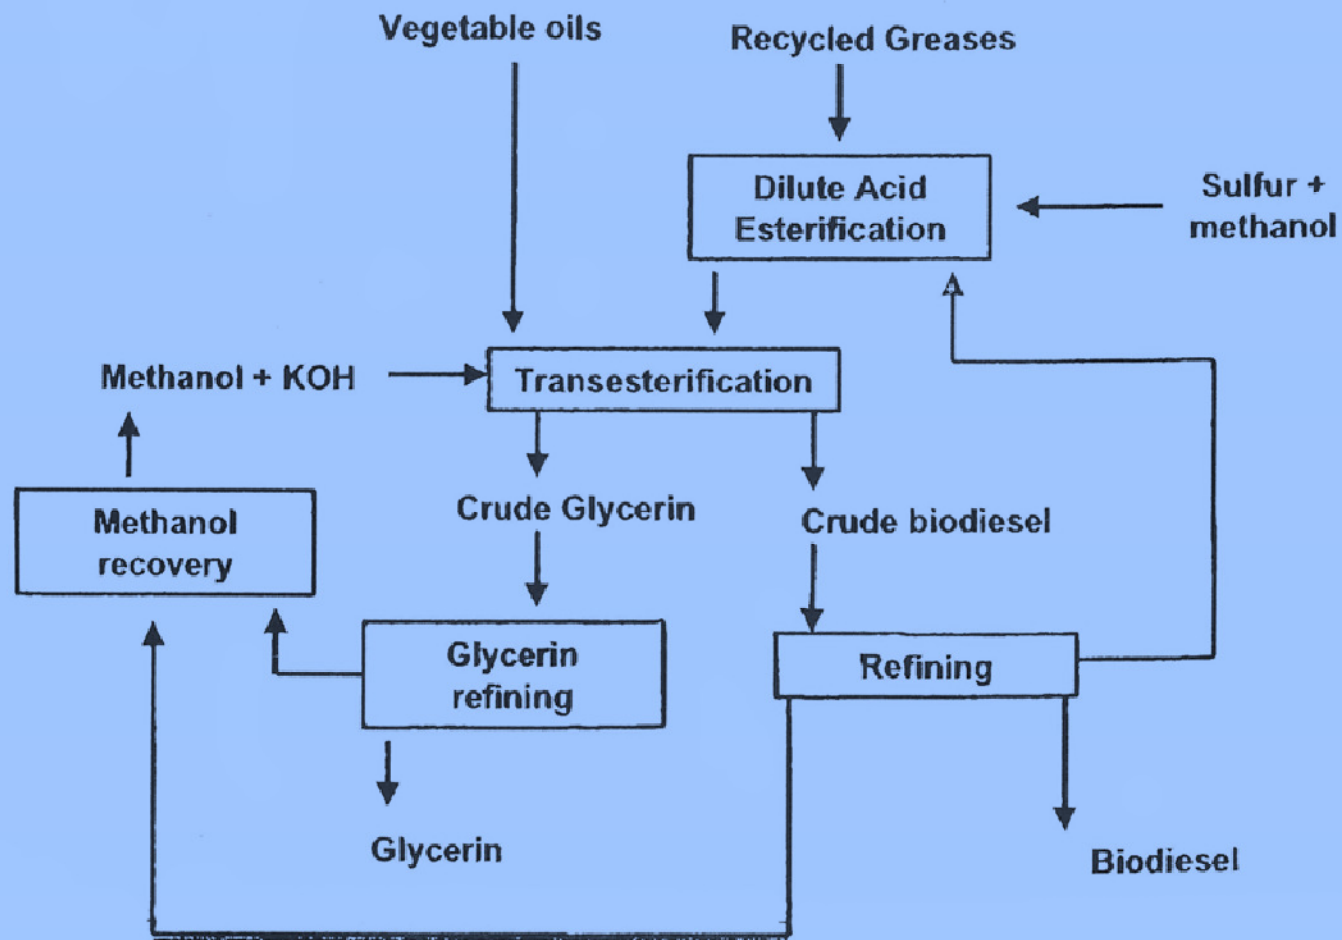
Vegetable oils

Recycled Greases

Dilute Acid Esterification

Sulfur + methanol

Methanol + KOH

Transesterification

Methanol recovery

Crude Glycerin

Crude biodiesel

Glycerin refining

Refining

Glycerin

Biodiesel